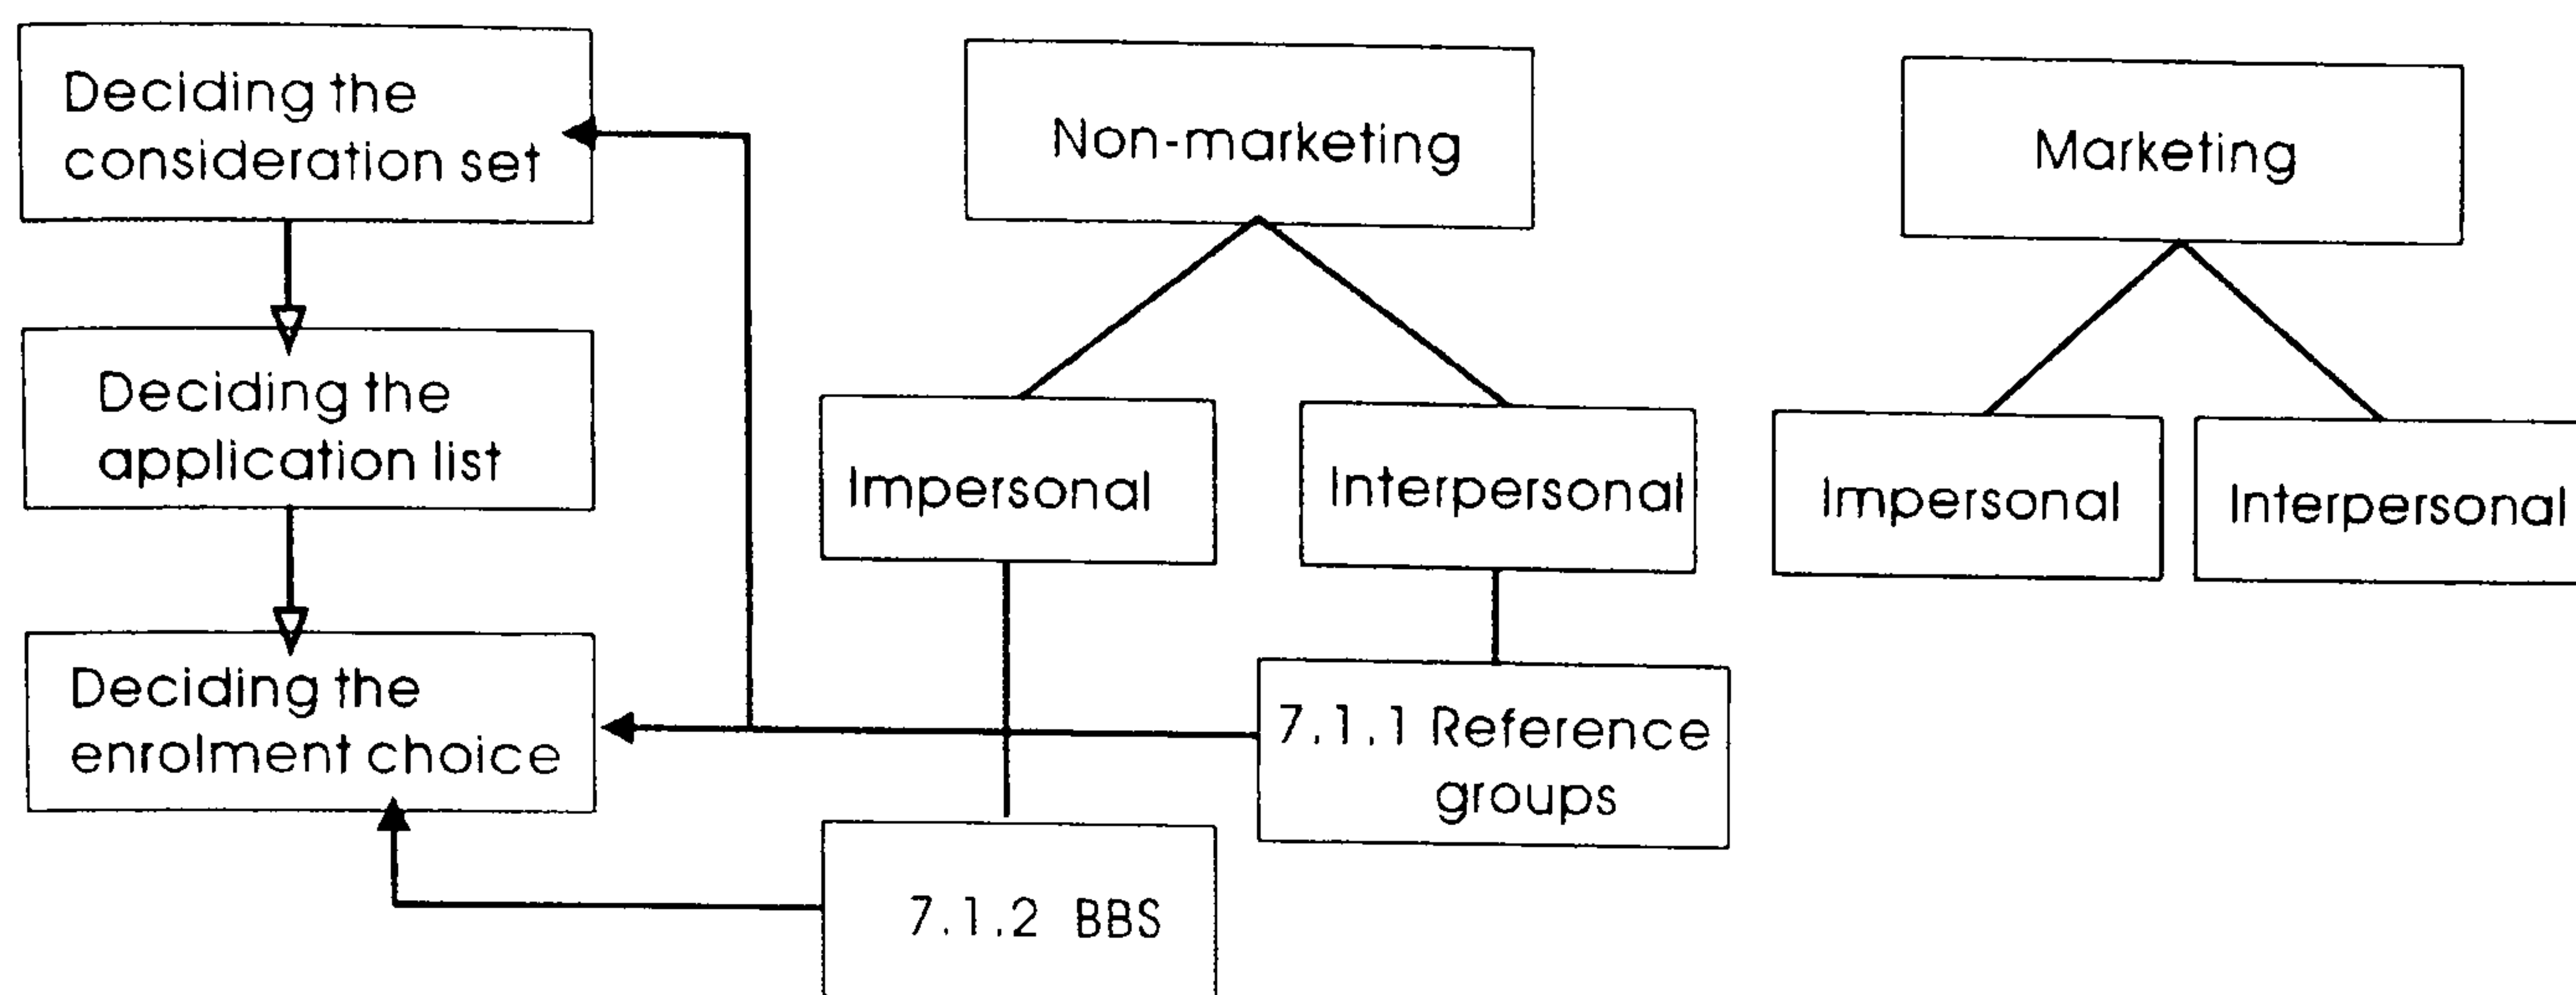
Deciding the consideration set

Deciding the application list

Deciding the enrolment choice

Non-marketing

Impersonal

Interpersonal

7.1.1 Reference groups

7.1.2 BBS

Marketing

Impersonal

Interpersonal